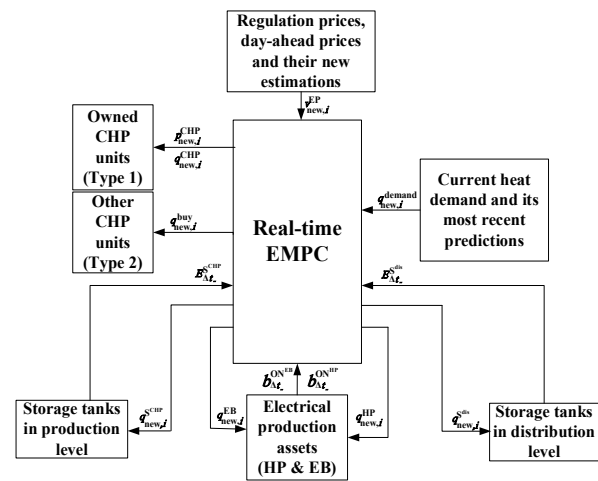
Regulation prices, day-ahead prices and their new estimations

$\boldsymbol{\nu}^{\mathrm{EP}}_{\mathrm{new},i}$

Owned CHP units (Type 1)

$\boldsymbol{p}^{\mathrm{CHP}}_{\mathrm{new},i}$

$\boldsymbol{q}^{\mathrm{CHP}}_{\mathrm{new},i}$

Other CHP units (Type 2)

$\boldsymbol{q}^{\mathrm{buy}}_{\mathrm{new},i}$

Real-time EMPC

$\boldsymbol{q}^{\mathrm{demand}}_{\mathrm{new},i}$

Current heat demand and its most recent predictions

$\boldsymbol{E}^{S_{\mathrm{CHP}}}_{\Delta t_{-}}$

$\boldsymbol{E}^{S_{\mathrm{dis}}}_{\Delta t_{-}}$

$\boldsymbol{b}^{\mathrm{ON}^{\mathrm{EB}}}_{\Delta t_{-}}$

$\boldsymbol{b}^{\mathrm{ON}^{\mathrm{HP}}}_{\Delta t_{-}}$

$\boldsymbol{q}^{S_{\mathrm{CHP}}}_{\mathrm{new},i}$

$\boldsymbol{q}^{\mathrm{EB}}_{\mathrm{new},i}$

$\boldsymbol{q}^{\mathrm{HP}}_{\mathrm{new},i}$

$\boldsymbol{q}^{S_{\mathrm{dis}}}_{\mathrm{new},i}$

Storage tanks in production level

Electrical production assets (HP & EB)

Storage tanks in distribution level